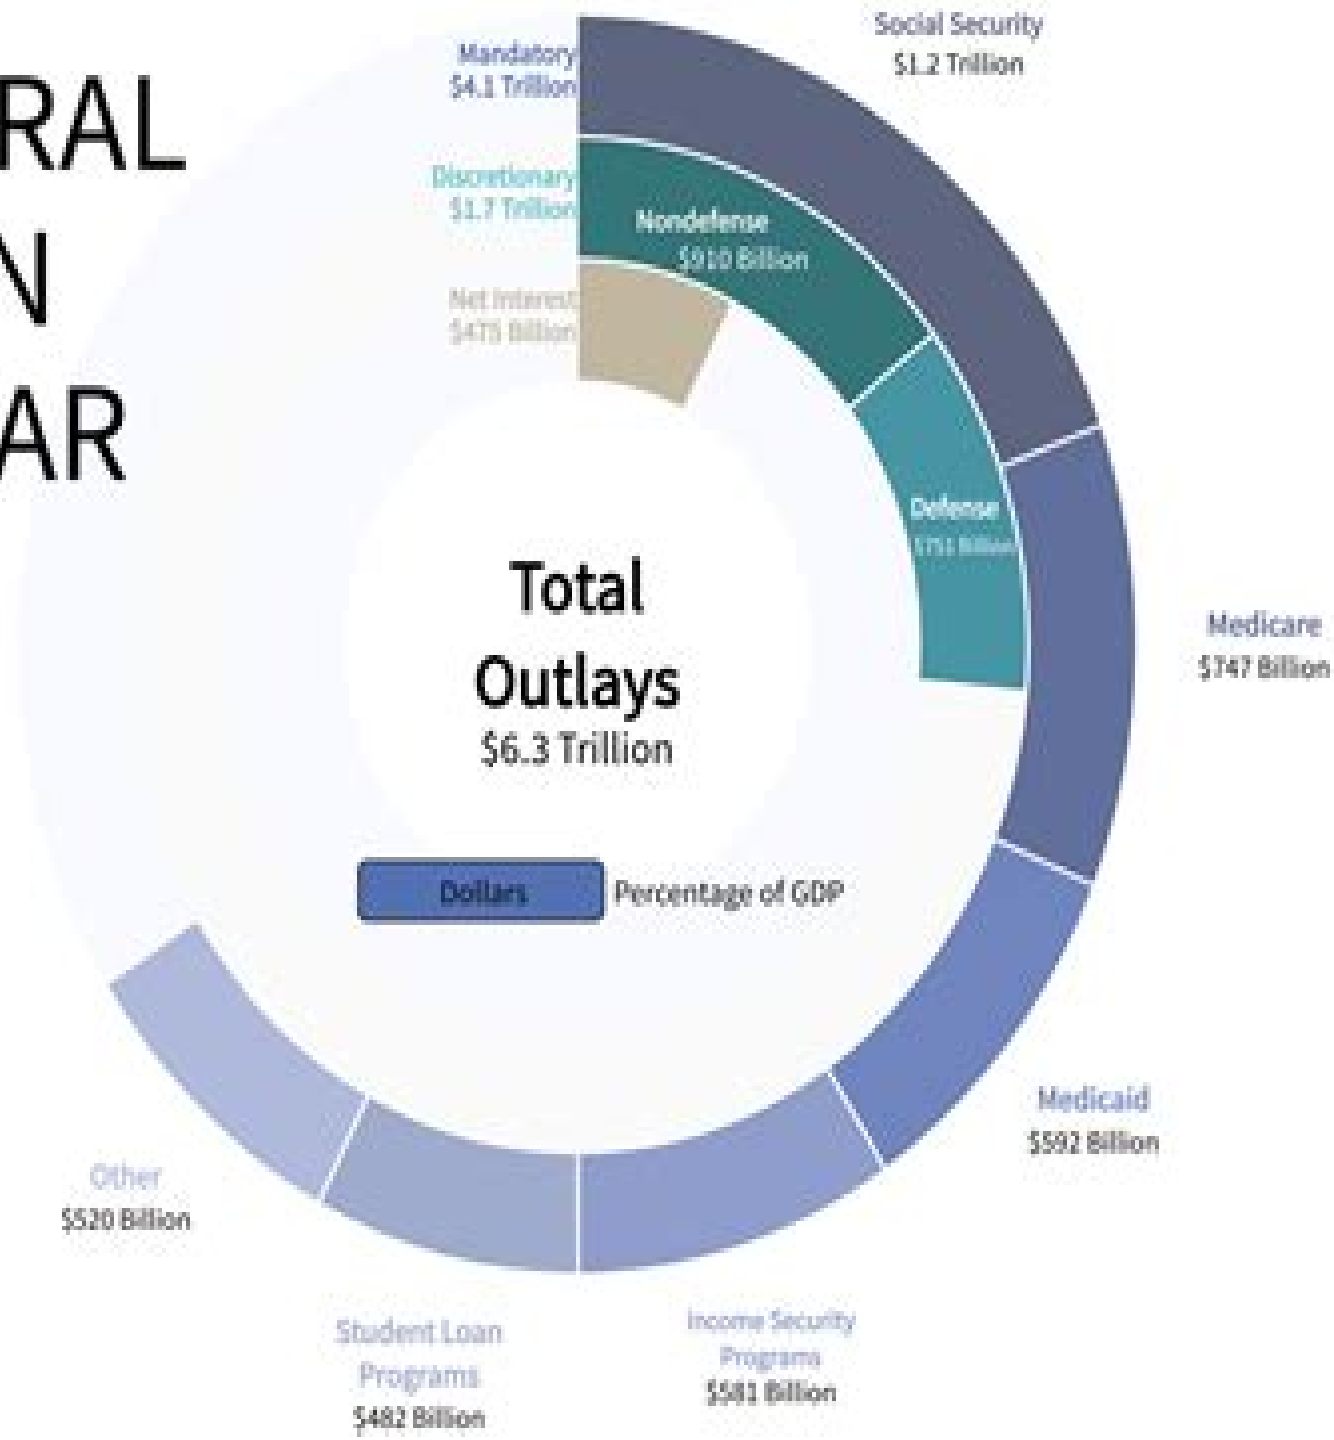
RAL
N
AR

Mandatory
$4.1 Trillion

Discretionary
$1.7 Trillion

Net Interest
$475 Billion

Social Security
$1.2 Trillion

Nondefense
$910 Billion

Defense
$751 Billion

Medicare
$747 Billion

Total
Outlays
$6.3 Trillion

Dollars
Percentage of GDP

Medicaid
$592 Billion

Other
$520 Billion

Student Loan
Programs
$482 Billion

Income Security
Programs
$581 Billion